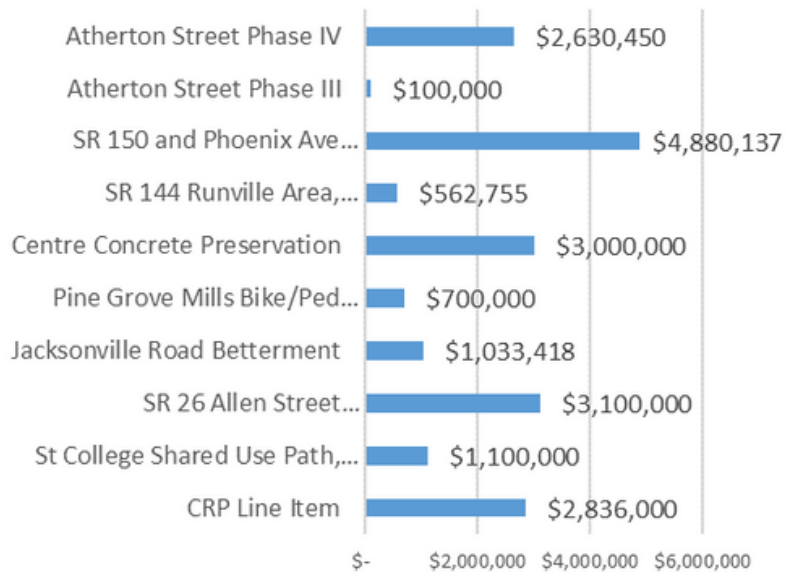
Atherton Street Phase IV $2,630,450
Atherton Street Phase III $100,000
SR 150 and Phoenix Ave... $4,880,137
SR 144 Runville Area,... $562,755
Centre Concrete Preservation $3,000,000
Pine Grove Mills Bike/Ped... $700,000
Jacksonville Road Betterment $1,033,418
SR 26 Allen Street... $3,100,000
St College Shared Use Path,... $1,100,000
CRP Line Item $2,836,000

$- $2,000,000 $4,000,000 $6,000,000